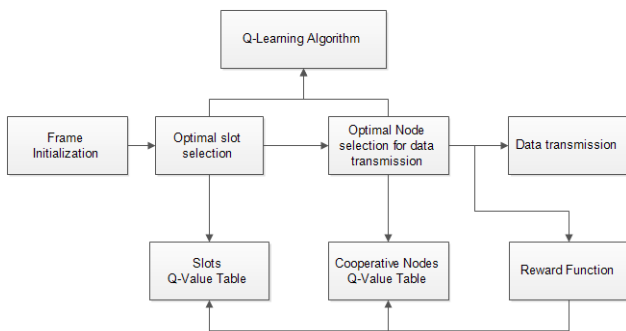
Q-Learning Algorithm

Frame Initialization

Optimal slot selection

Optimal Node selection for data transmission

Data transmission

Slots Q-Value Table

Cooperative Nodes Q-Value Table

Reward Function